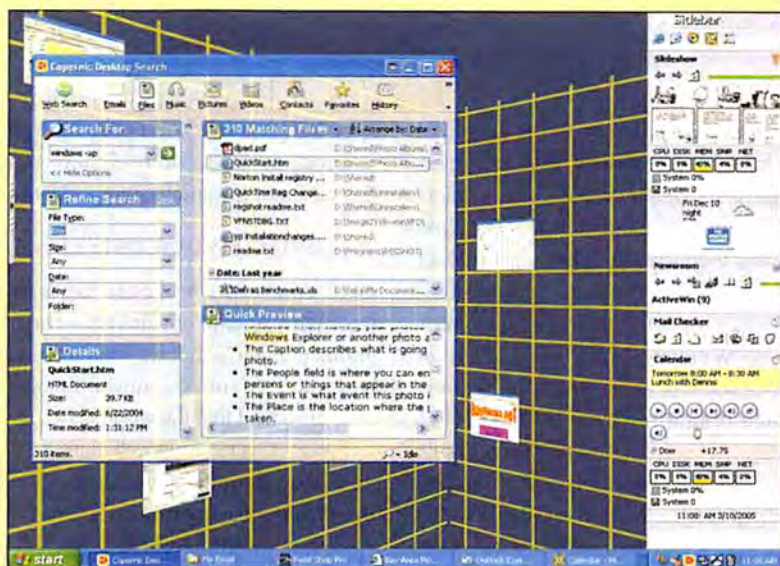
Copernic Desktop Search

Web Search Emails Files Music Pictures Videos Contacts Favorites History

Search For
windows xp
<< Hide Options

Refine Search
File Type:
Size:
Any
Date:
Any
Folder:

Details
QuickStart.htm
HTML Document
Size: 39.7 KB
Date modified: 6/22/2004
Time modified: 1:31:12 PM

310 Matching Files
Arrange by: Date
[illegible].pdf
QuickStart.htm
Norton Install registry ...
QuickTime Reg Change...
reghost readme.txt
VPNSTORG.TXT
xp installationchanges....
Readme.txt
Date: Last year
Defrag benchmarks.xls

Quick Preview
Windows Explorer or another photo a
• The Caption describes what is going photo.
• The People field is where you can en persons or things that appear in the
• The Event is what event this photo i
• The Place is the location where the taken.

310 items. Idle

Sidebar
Slideshow
CPU DISK MEM SWP NET
System 0%
System 0
Fri Dec 10
Night
Newsroom
ActiveWin (9)
Mail Checker
Calendar
Tomorrow 8:00 AM - 8:30 AM
Lunch with Dennis
Dow +17.75
CPU DISK MEM SWP NET
System 0%
System 0
11:08 AM 3/10/2005

start Copernic Des... My Email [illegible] Bay Area Mo... Outlook Expr... Calendar - M... 11:08 AM